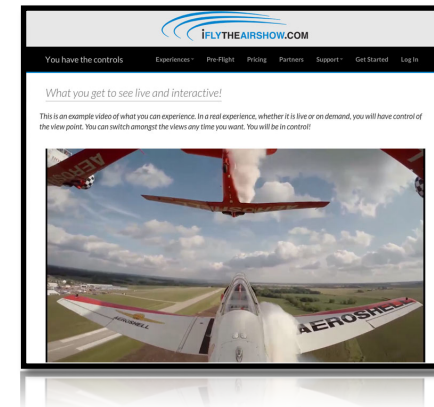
iFLYTHEAIRSHOW.COM

You have the controls
Experiences
Pre-Flight
Pricing
Partners
Support
Get Started
Log In

What you get to see live and interactive!

This is an example video of what you can experience. In a real experience, whether it is live or on demand, you will have control of the view point. You can switch amongst the views any time you want. You will be in control!

AEROSHELL